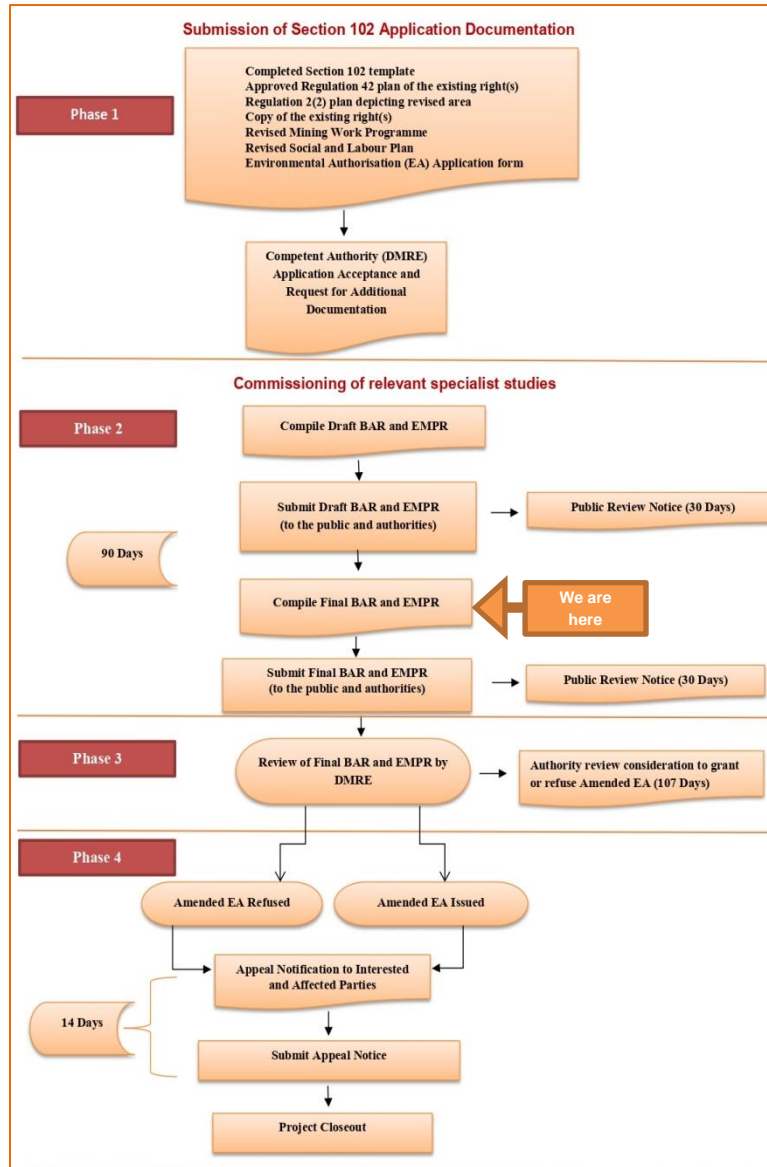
Submission of Section 102 Application Documentation

Phase 1

Completed Section 102 template
Approved Regulation 42 plan of the existing right(s)
Regulation 2(2) plan depicting revised area
Copy of the existing right(s)
Revised Mining Work Programme
Revised Social and Labour Plan
Environmental Authorisation (EA) Application form

Competent Authority (DMRE) Application Acceptance and Request for Additional Documentation

Commissioning of relevant specialist studies

Phase 2

Compile Draft BAR and EMPR

Submit Draft BAR and EMPR (to the public and authorities)

Public Review Notice (30 Days)

90 Days

Compile Final BAR and EMPR

We are here

Submit Final BAR and EMPR (to the public and authorities)

Public Review Notice (30 Days)

Phase 3

Review of Final BAR and EMPR by DMRE

Authority review consideration to grant or refuse Amended EA (107 Days)

Phase 4

Amended EA Refused

Amended EA Issued

Appeal Notification to Interested and Affected Parties

14 Days

Submit Appeal Notice

Project Closeout